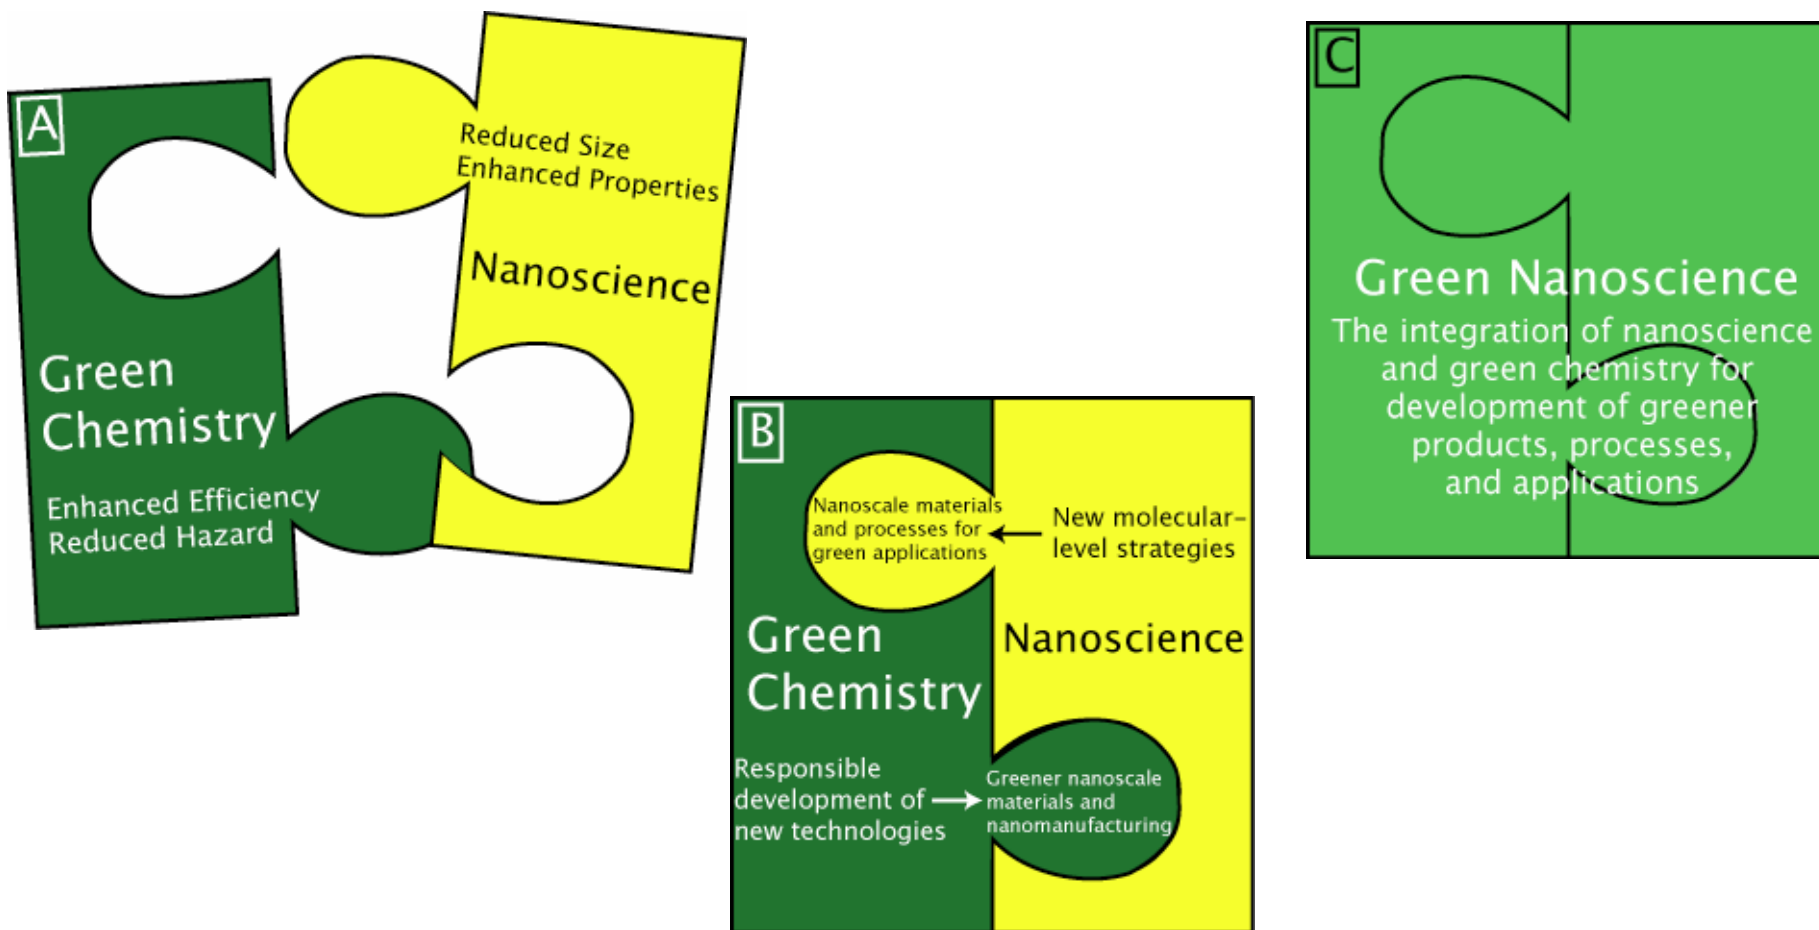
A

Reduced Size
Enhanced Properties

Nanoscience

Green Chemistry

Enhanced Efficiency
Reduced Hazard

B

Nanoscale materials and processes for green applications

New molecular-level strategies

Green Chemistry

Nanoscience

Responsible development of new technologies

Greener nanoscale materials and nanomanufacturing

C

Green Nanoscience

The integration of nanoscience and green chemistry for development of greener products, processes, and applications